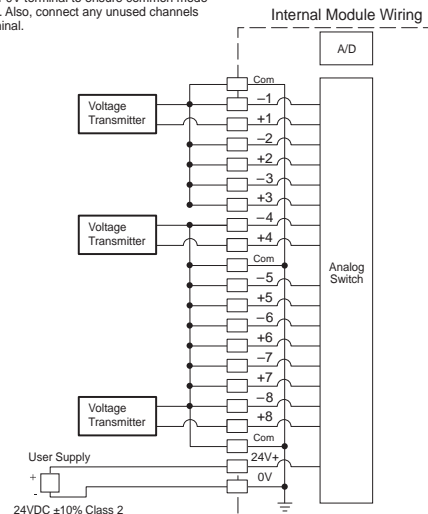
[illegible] 0V terminal to ensure common mode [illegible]. Also, connect any unused channels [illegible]minal.

Internal Module Wiring

A/D

Com
–1
+1
–2
+2
–3
+3
–4
+4
Com
–5
+5
–6
+6
–7
+7
–8
+8
Com
24V+
0V

Voltage Transmitter

Voltage Transmitter

Voltage Transmitter

Analog Switch

User Supply

+

-

24VDC ±10% Class 2